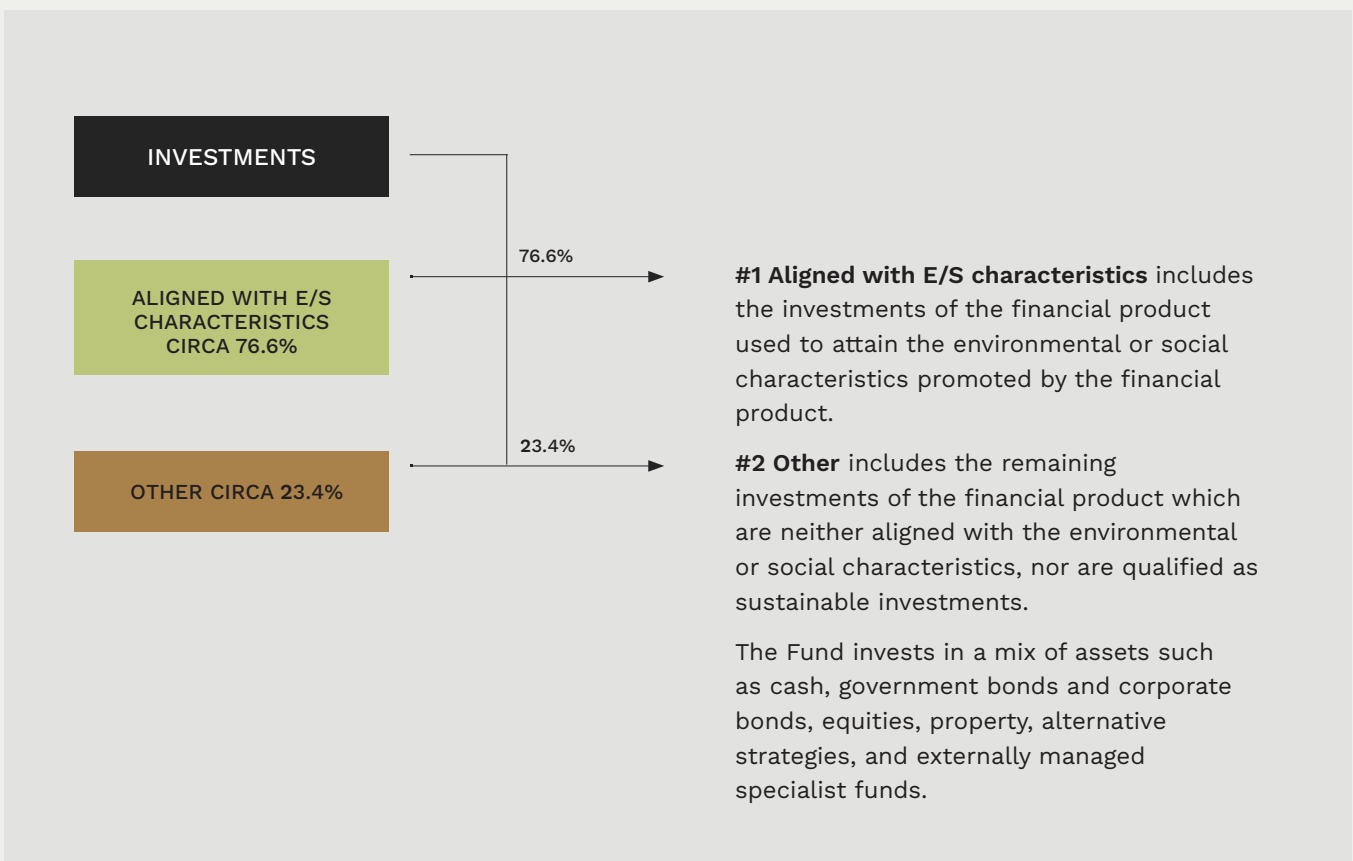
INVESTMENTS

ALIGNED WITH E/S CHARACTERISTICS CIRCA 76.6%

OTHER CIRCA 23.4%

76.6%

23.4%

**#1 Aligned with E/S characteristics** includes the investments of the financial product used to attain the environmental or social characteristics promoted by the financial product.

**#2 Other** includes the remaining investments of the financial product which are neither aligned with the environmental or social characteristics, nor are qualified as sustainable investments.

The Fund invests in a mix of assets such as cash, government bonds and corporate bonds, equities, property, alternative strategies, and externally managed specialist funds.